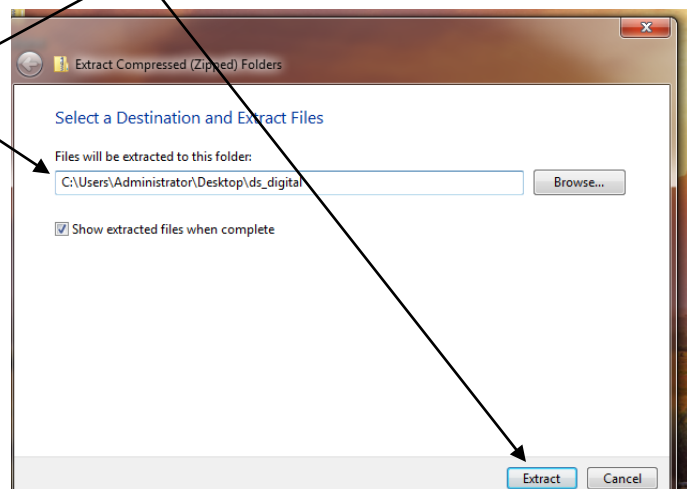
x

Extract Compressed (Zipped) Folders

Select a Destination and Extract Files

Files will be extracted to this folder:

C:\Users\Administrator\Desktop\ds_digital

Browse...

Show extracted files when complete

Extract

Cancel